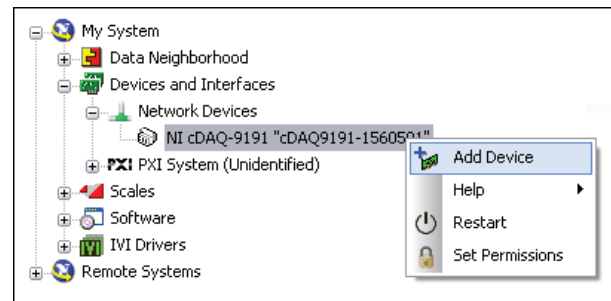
My System
Data Neighborhood
Devices and Interfaces
Network Devices
NI cDAQ-9191 "cDAQ9191-1560591"
PXI PXI System (Unidentified)
Scales
Software
IVI Drivers
Remote Systems

Add Device
Help
Restart
Set Permissions